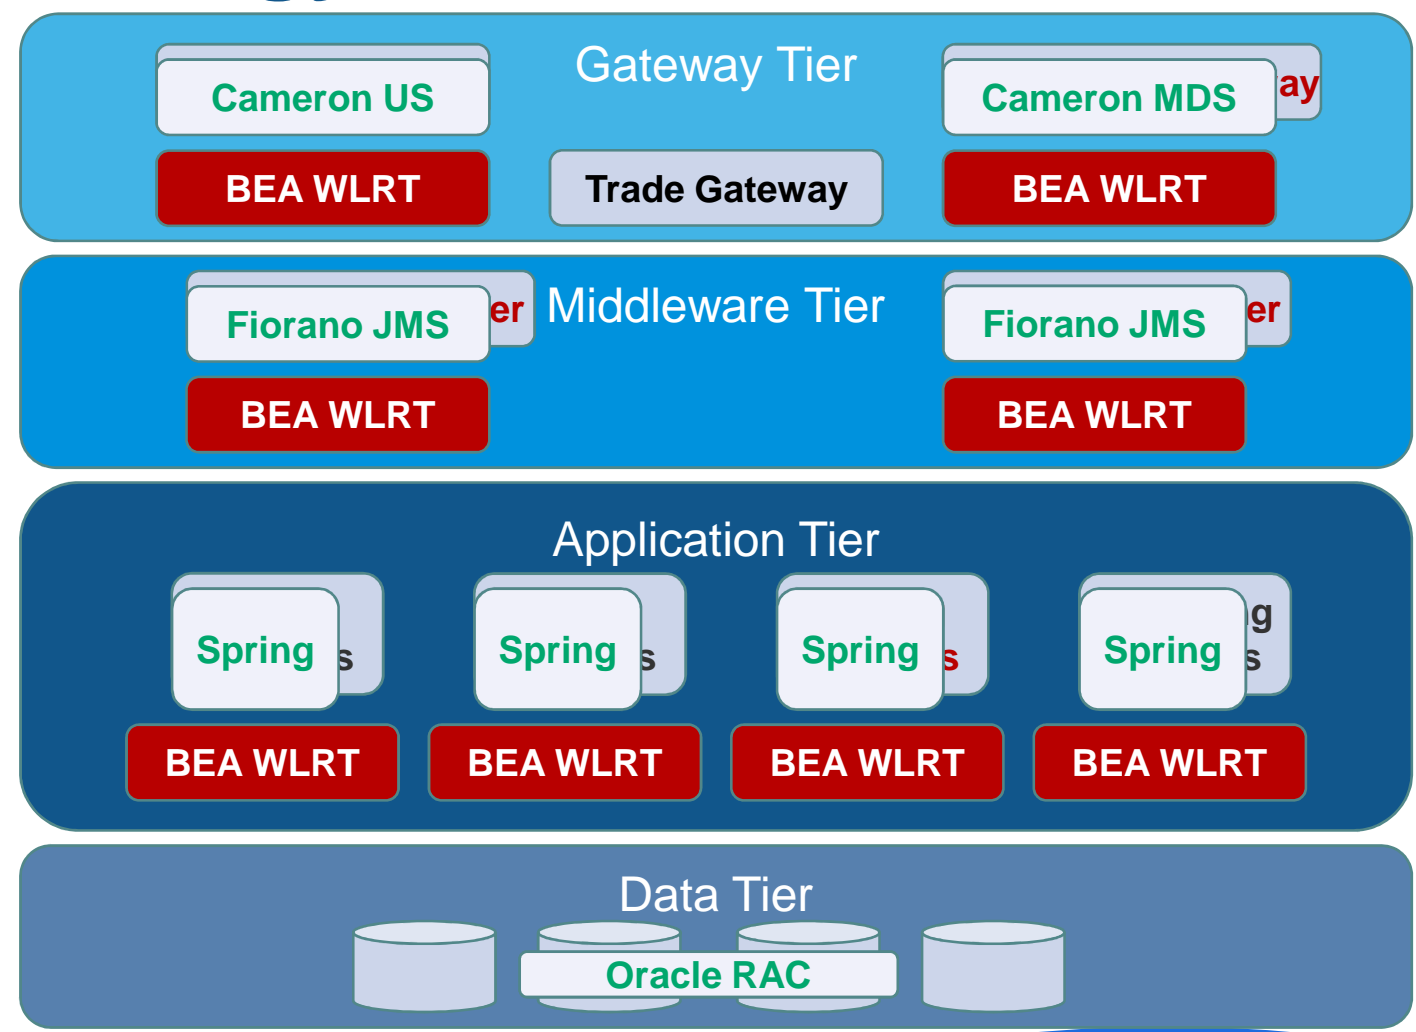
Gateway Tier

Cameron US

BEA WLRT

Trade Gateway

ay

Cameron MDS

BEA WLRT

Middleware Tier

er

Fiorano JMS

BEA WLRT

er

Fiorano JMS

BEA WLRT

Application Tier

Spring

s

BEA WLRT

Spring

s

BEA WLRT

Spring

s

BEA WLRT

g

Spring

s

BEA WLRT

Data Tier

Oracle RAC